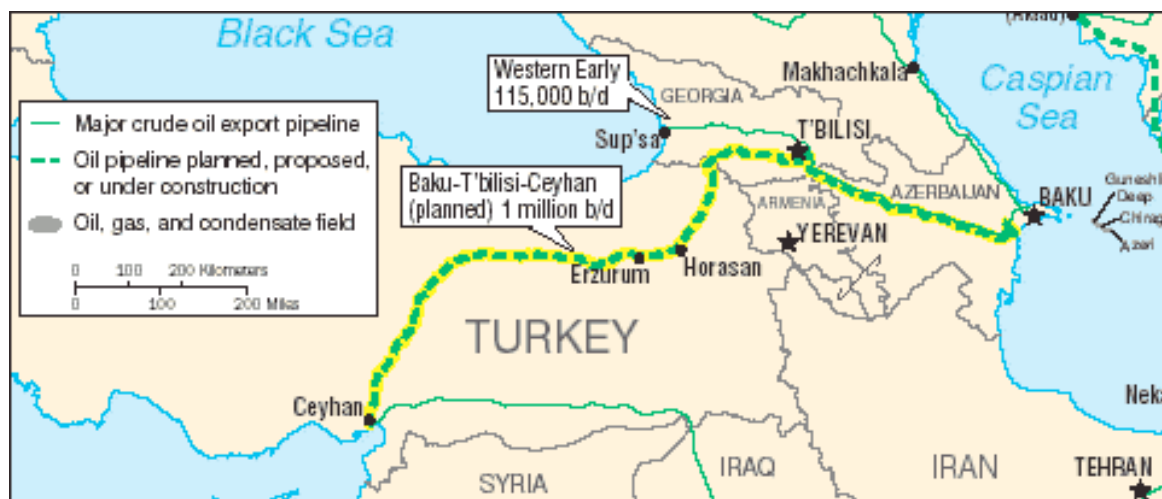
Black Sea

(Aktau)

Caspian Sea

Western Early
115,000 b/d

Makhachkala

GEORGIA

Major crude oil export pipeline

Oil pipeline planned, proposed, or under construction

Oil, gas, and condensate field

0 100 200 Kilometers
0 100 200 Miles

Sup'sa

T'BILISI

Baku-T'bilisi-Ceyhan
(planned) 1 million b/d

ARMENIA

AZERBAIJAN

BAKU

Guneshli
Deep
Chirag
Azeri

YEREVAN

Erzurum

Horasan

TURKEY

Ceyhan

SYRIA

IRAQ

IRAN

Nek

TEHRAN